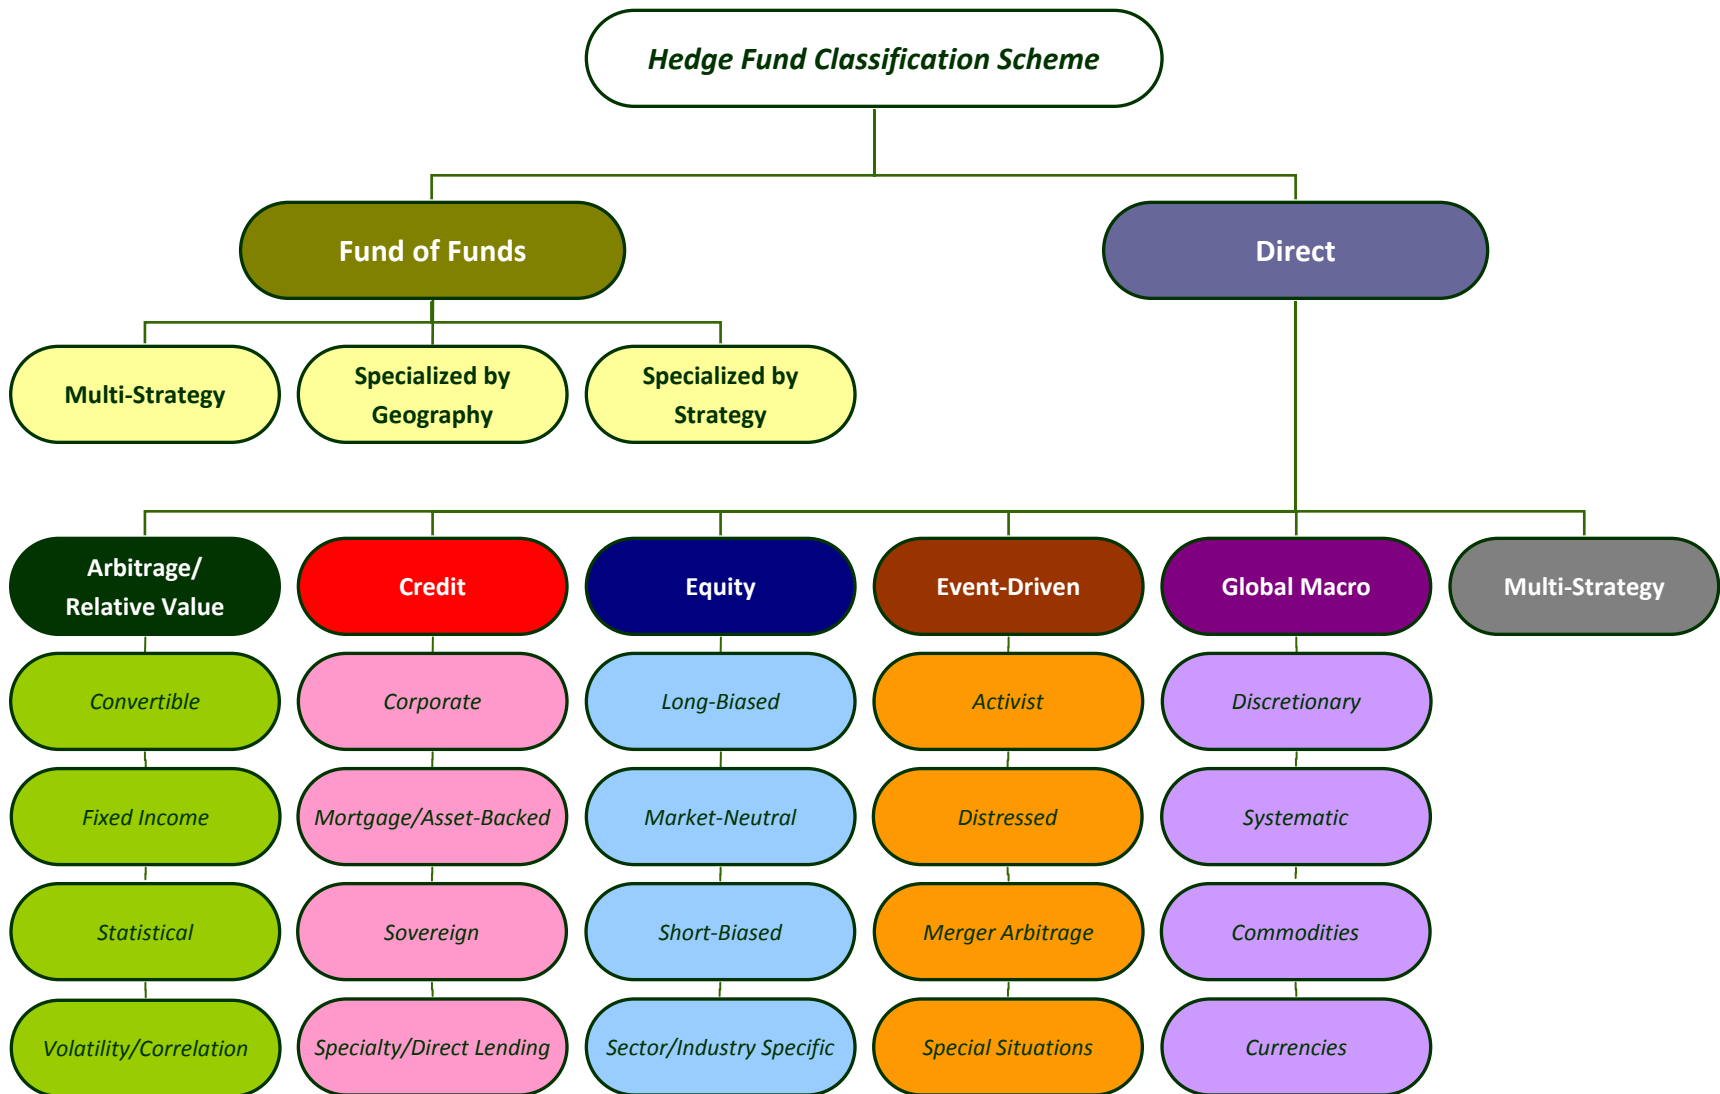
Hedge Fund Classification Scheme

Fund of Funds

Direct

Multi-Strategy

Specialized by Geography

Specialized by Strategy

Arbitrage/ Relative Value

Convertible

Fixed Income

Statistical

Volatility/Correlation

Credit

Corporate

Mortgage/Asset-Backed

Sovereign

Specialty/Direct Lending

Equity

Long-Biased

Market-Neutral

Short-Biased

Sector/Industry Specific

Event-Driven

Activist

Distressed

Merger Arbitrage

Special Situations

Global Macro

Discretionary

Systematic

Commodities

Currencies

Multi-Strategy